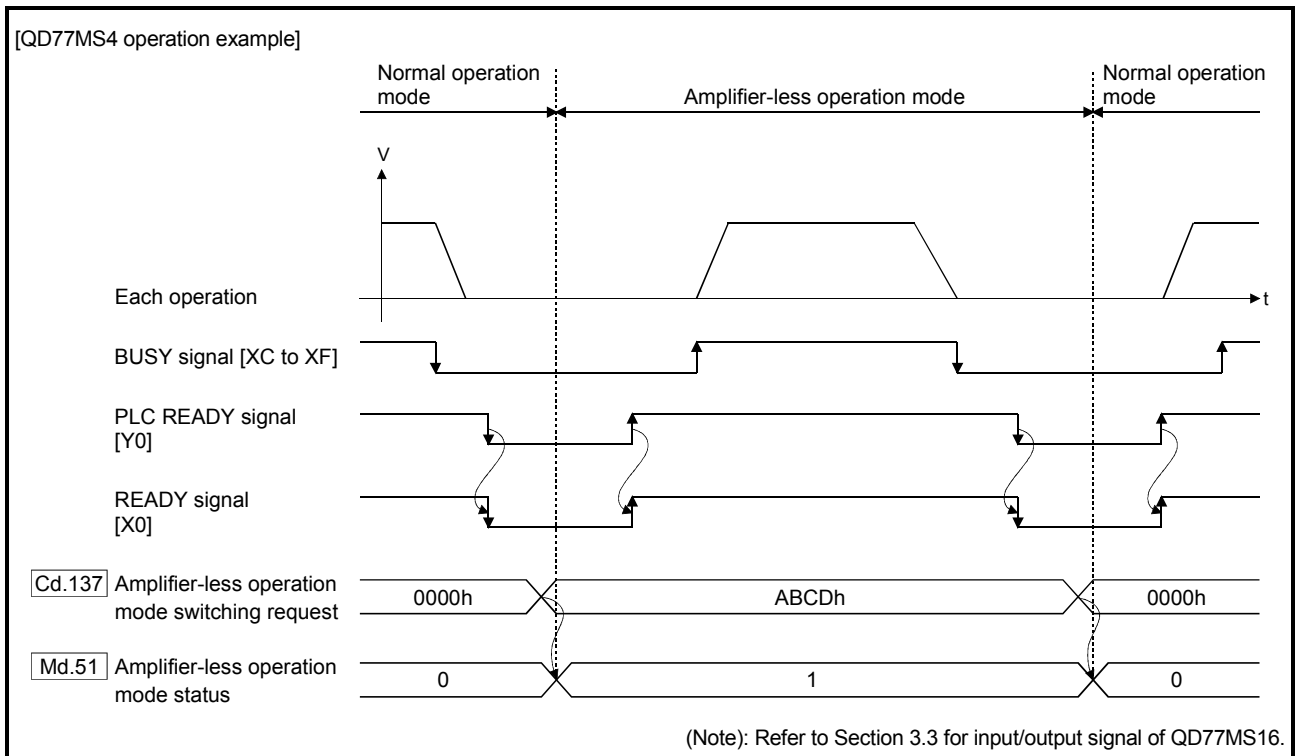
[QD77MS4 operation example]

Normal operation mode

Amplifier-less operation mode

Normal operation mode

V

t

Each operation

BUSY signal [XC to XF]

PLC READY signal [Y0]

READY signal [X0]

Cd.137 Amplifier-less operation mode switching request

0000h

ABCDh

0000h

Md.51 Amplifier-less operation mode status

0

1

0

(Note): Refer to Section 3.3 for input/output signal of QD77MS16.